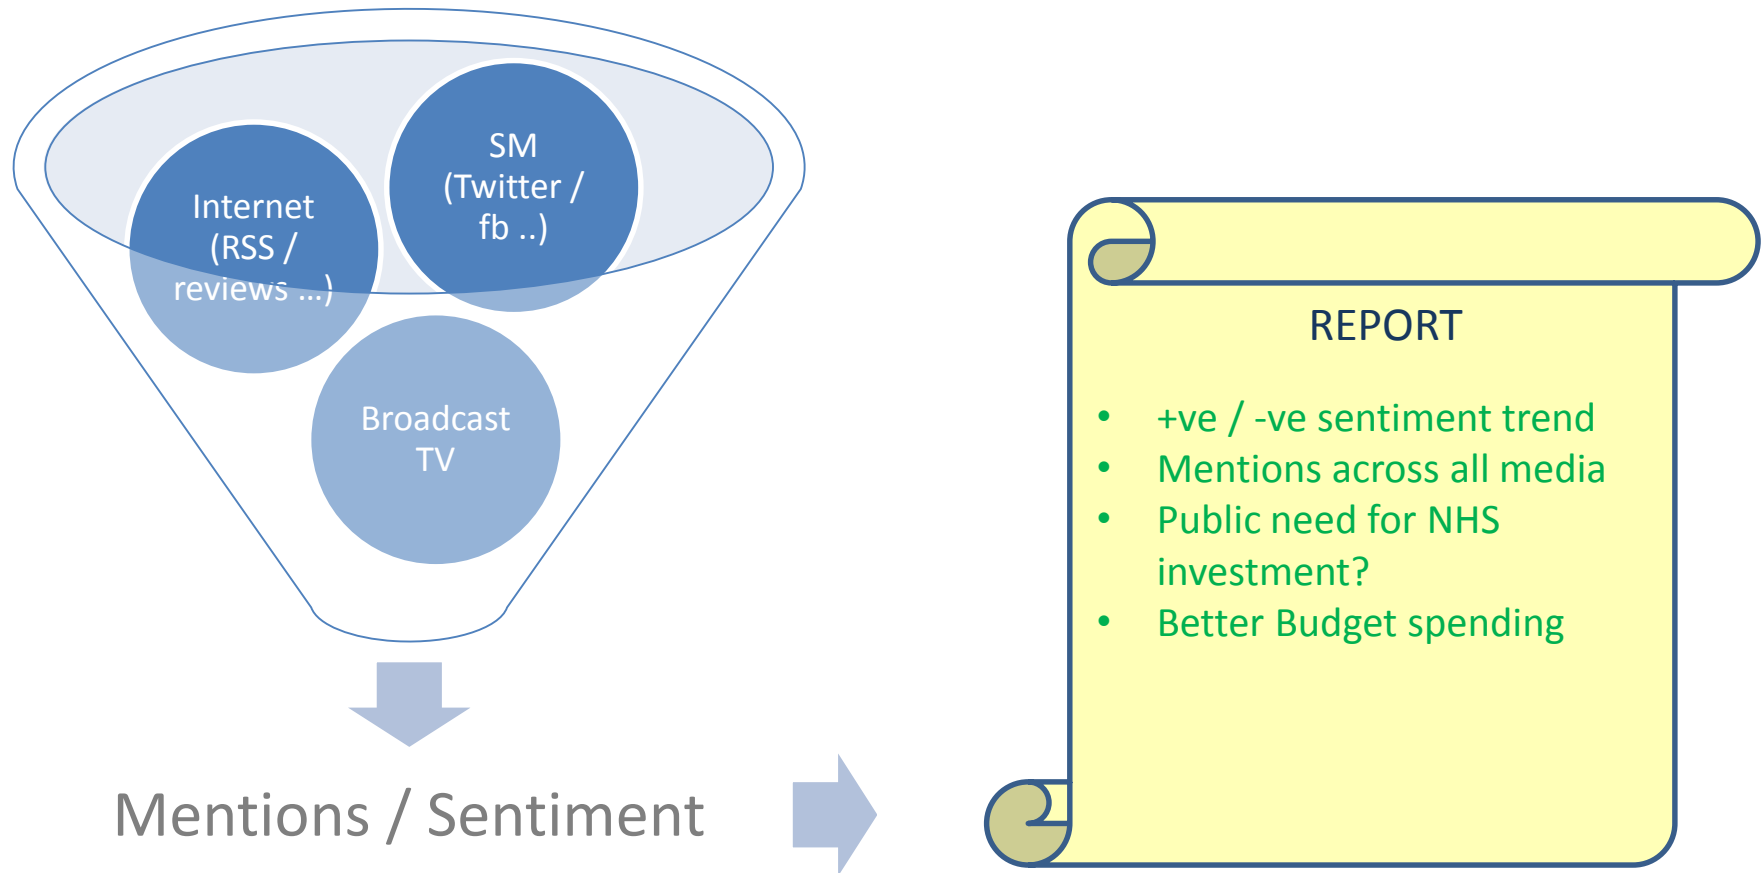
SM
(Twitter /
fb ..)

Internet
(RSS /
reviews ...)

Broadcast
TV

Mentions / Sentiment

REPORT

- +ve / -ve sentiment trend
- Mentions across all media
- Public need for NHS investment?
- Better Budget spending